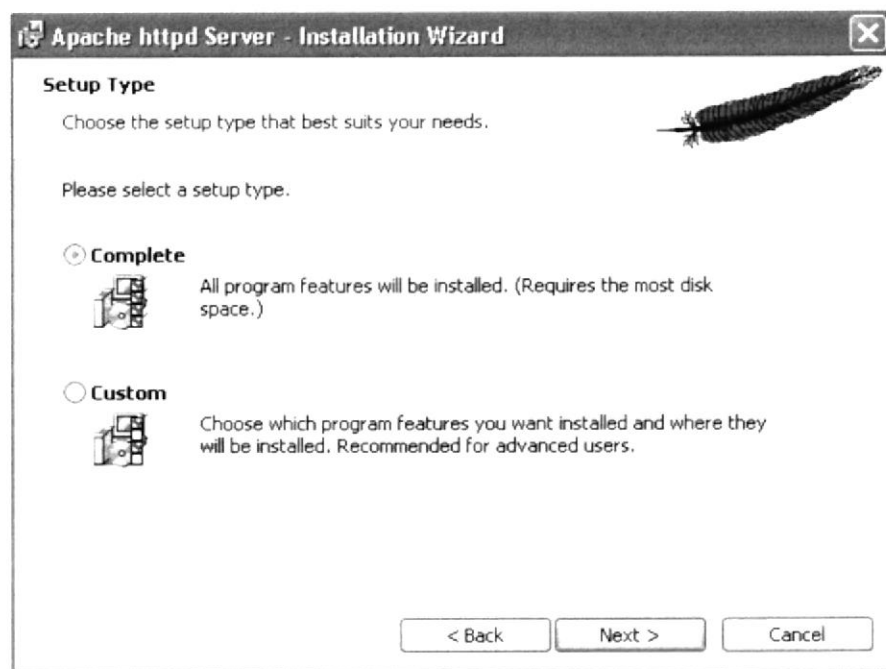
Apache httpd Server - Installation Wizard

Setup Type

Choose the setup type that best suits your needs.

Please select a setup type.

Complete

All program features will be installed. (Requires the most disk space.)

Custom

Choose which program features you want installed and where they will be installed. Recommended for advanced users.

< Back

Next >

Cancel